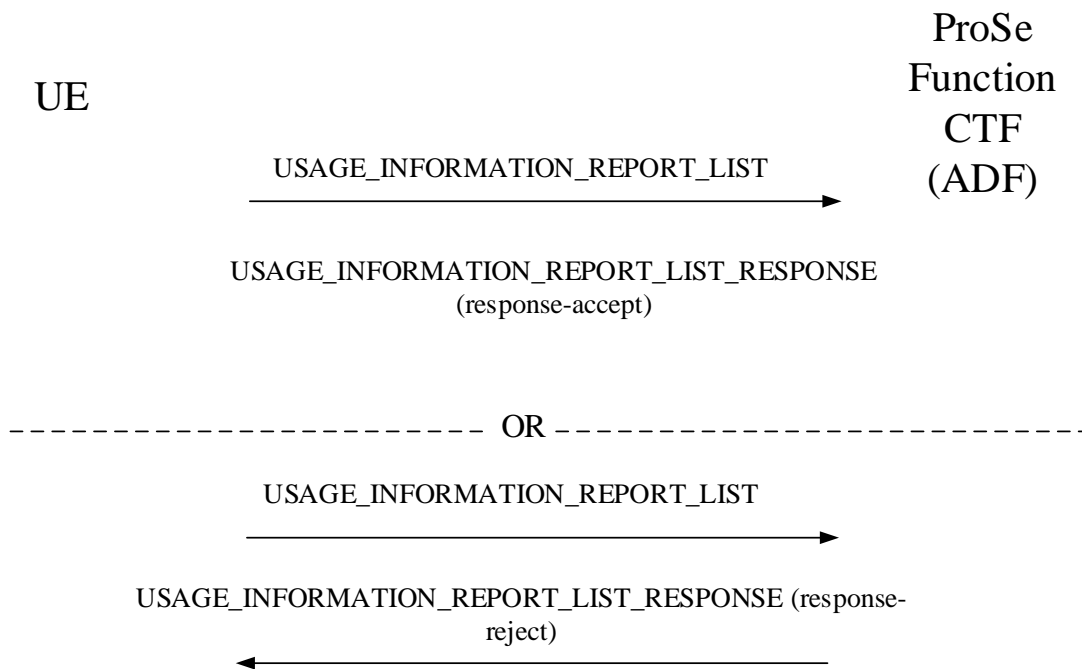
UE

ProSe Function CTF (ADF)

USAGE_INFORMATION_REPORT_LIST

USAGE_INFORMATION_REPORT_LIST_RESPONSE (response-accept)

OR

USAGE_INFORMATION_REPORT_LIST

USAGE_INFORMATION_REPORT_LIST_RESPONSE (response-reject)